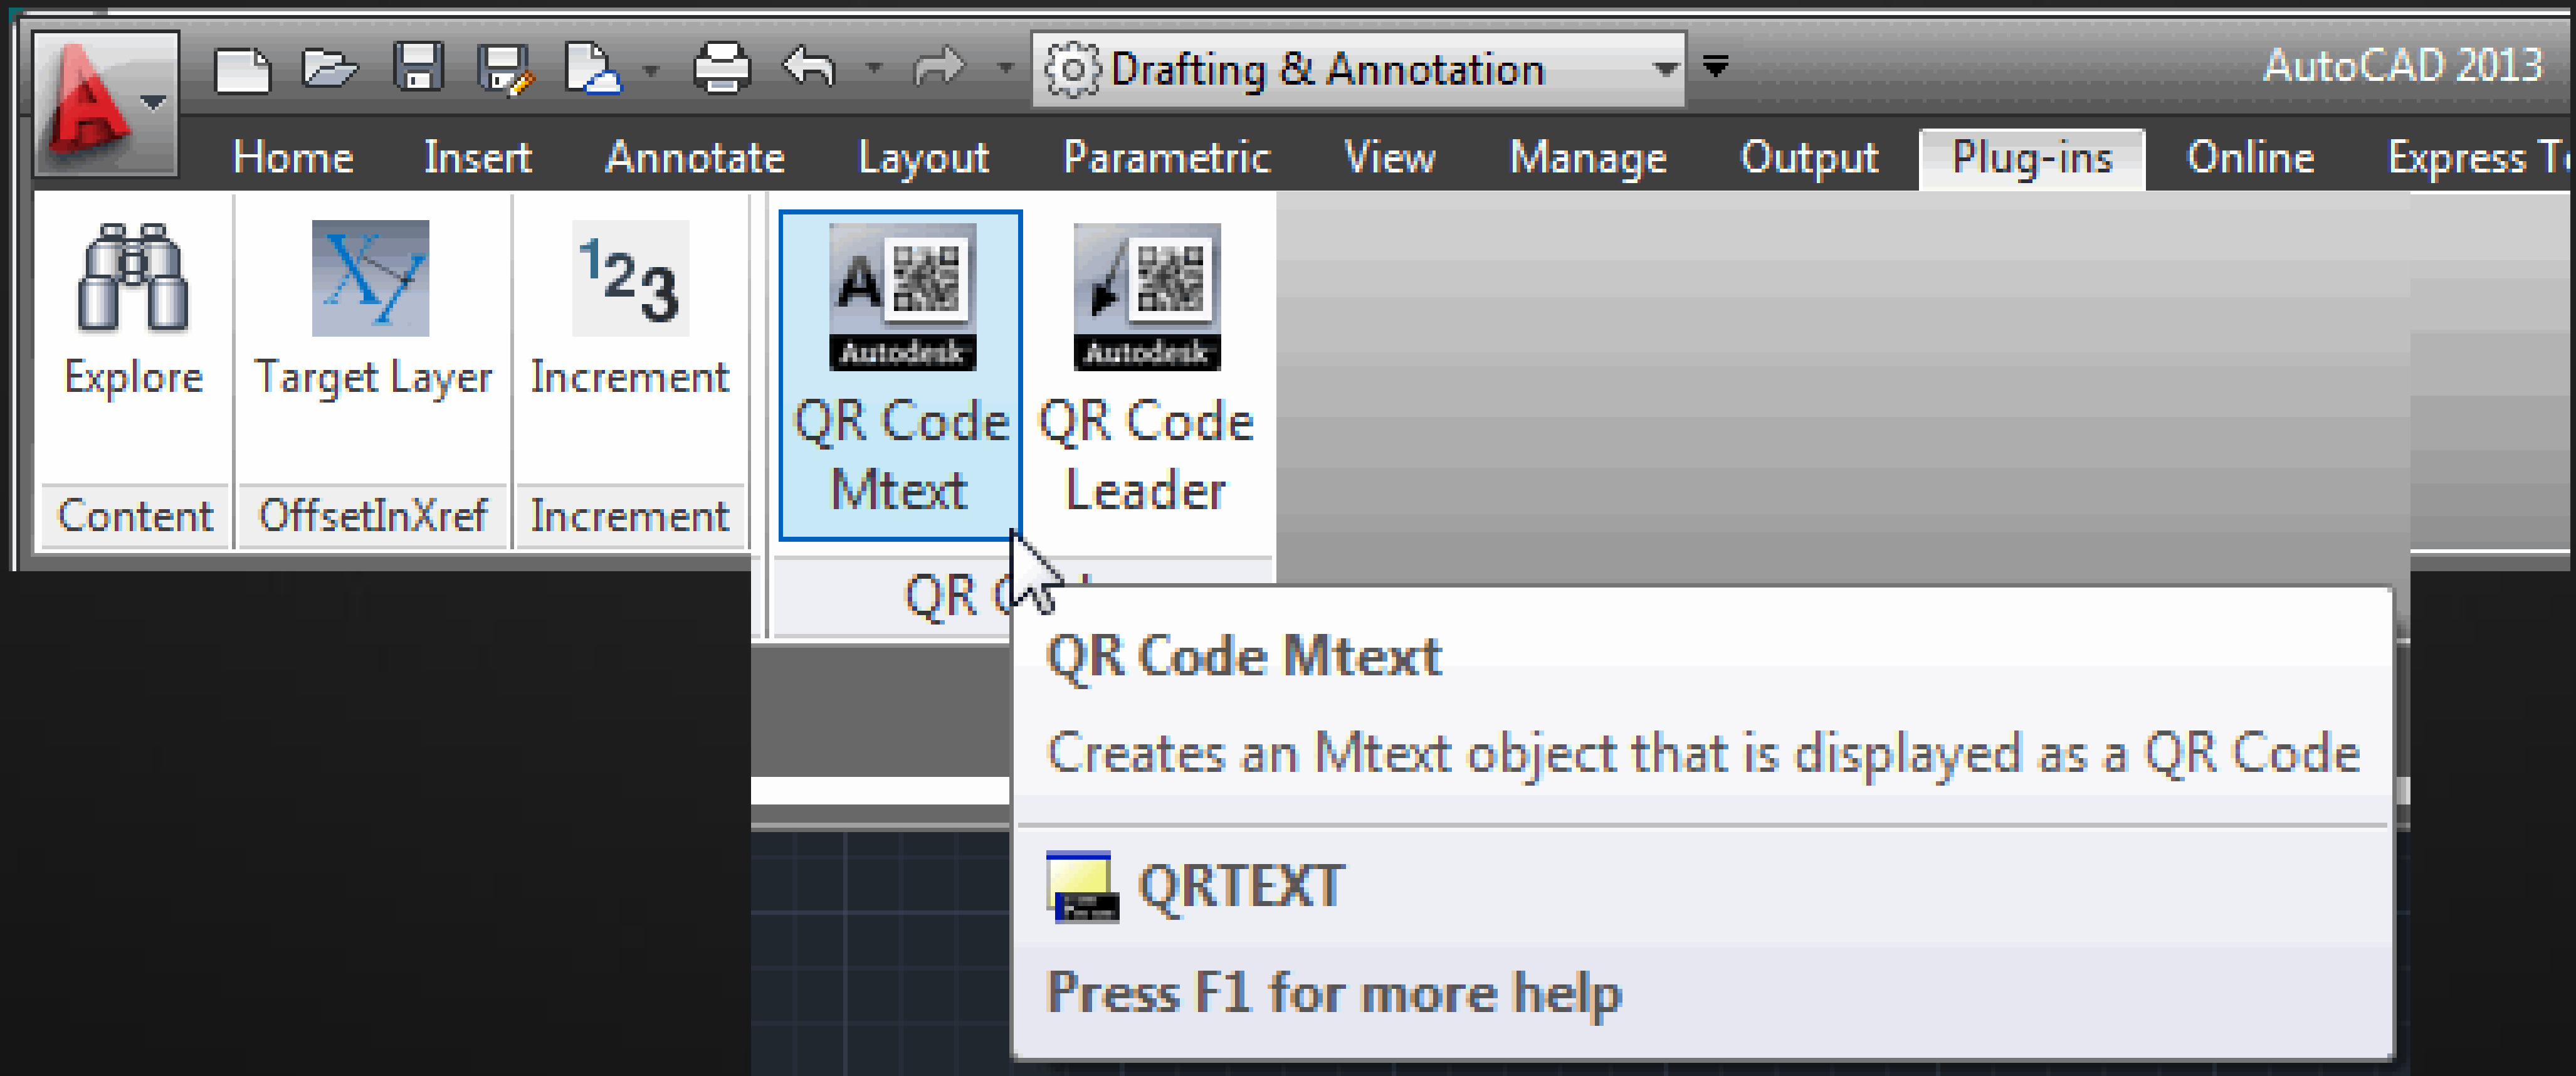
Drafting & Annotation

AutoCAD 2013

Home Insert Annotate Layout Parametric View Manage Output Plug-ins Online Express T

Explore

Target Layer

Increment

Autodesk

QR Code Mtext

Autodesk

QR Code Leader

Content

OffsetInXref

Increment

QR C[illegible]

QR Code Mtext

Creates an Mtext object that is displayed as a QR Code

QRTEXT

Press F1 for more help